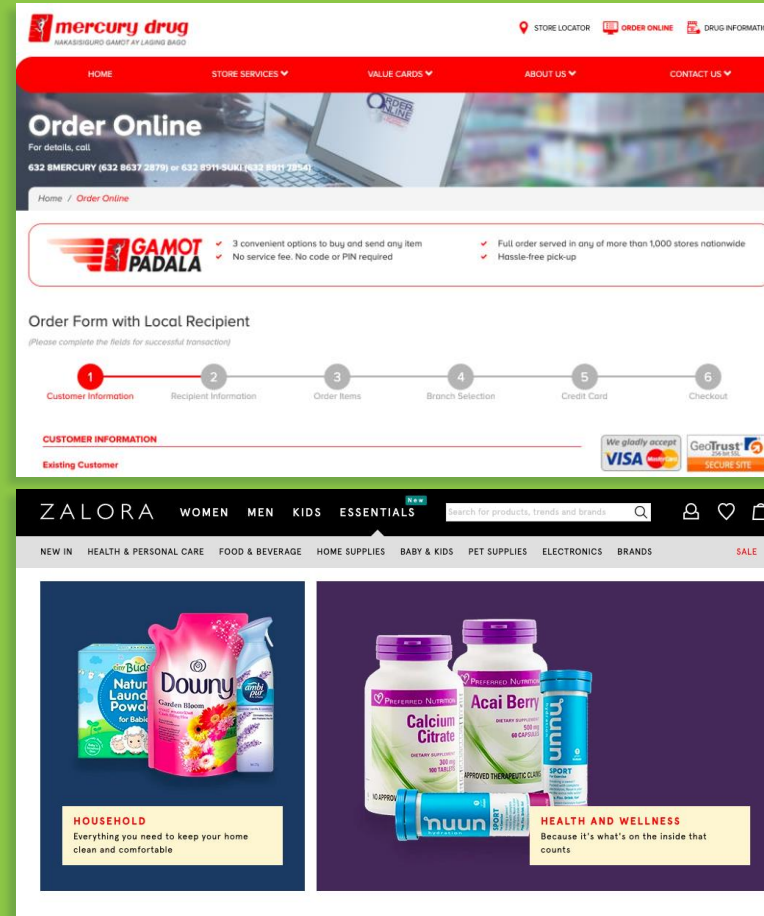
mercury drug
NAKASISIGURO GAMOT AY LAGING BAGO

STORE LOCATOR ORDER ONLINE DRUG INFORMATI

HOME STORE SERVICES VALUE CARDS ABOUT US CONTACT US

Order Online
For details, call
632 8MERCURY (632 8637 2879) or 632 8911 SUKI (632 8911 7854)

Home / Order Online

GAMOT PADALA
3 convenient options to buy and send any item
No service fee. No code or PIN required
Full order served in any of more than 1,000 stores nationwide
Hassle-free pick-up

Order Form with Local Recipient
(Please complete the fields for successful transaction)

1 Customer Information
2 Recipient Information
3 Order Items
4 Branch Selection
5 Credit Card
6 Checkout

CUSTOMER INFORMATION
Existing Customer

We gladly accept VISA MasterCard
GeoTrust 256 bit SSL SECURE SITE

ZALORA WOMEN MEN KIDS ESSENTIALS New
Search for products, trends and brands

NEW IN HEALTH & PERSONAL CARE FOOD & BEVERAGE HOME SUPPLIES BABY & KIDS PET SUPPLIES ELECTRONICS BRANDS SALE

Buds Natural Laundry Powder for Babies
Downy Garden Bloom
ambi pur

HOUSEHOLD
Everything you need to keep your home clean and comfortable

Preferred Nutrition Calcium Citrate
Preferred Nutrition Acai Berry
nuun SPORT

HEALTH AND WELLNESS
Because it's what's on the inside that counts